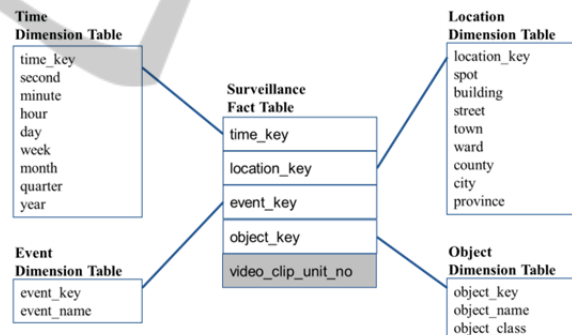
Time
Dimension Table

time_key
second
minute
hour
day
week
month
quarter
year

Surveillance
Fact Table

time_key
location_key
event_key
object_key
video_clip_unit_no

Location
Dimension Table

location_key
spot
building
street
town
ward
county
city
province

Event
Dimension Table

event_key
event_name

Object
Dimension Table

object_key
object_name
object_class